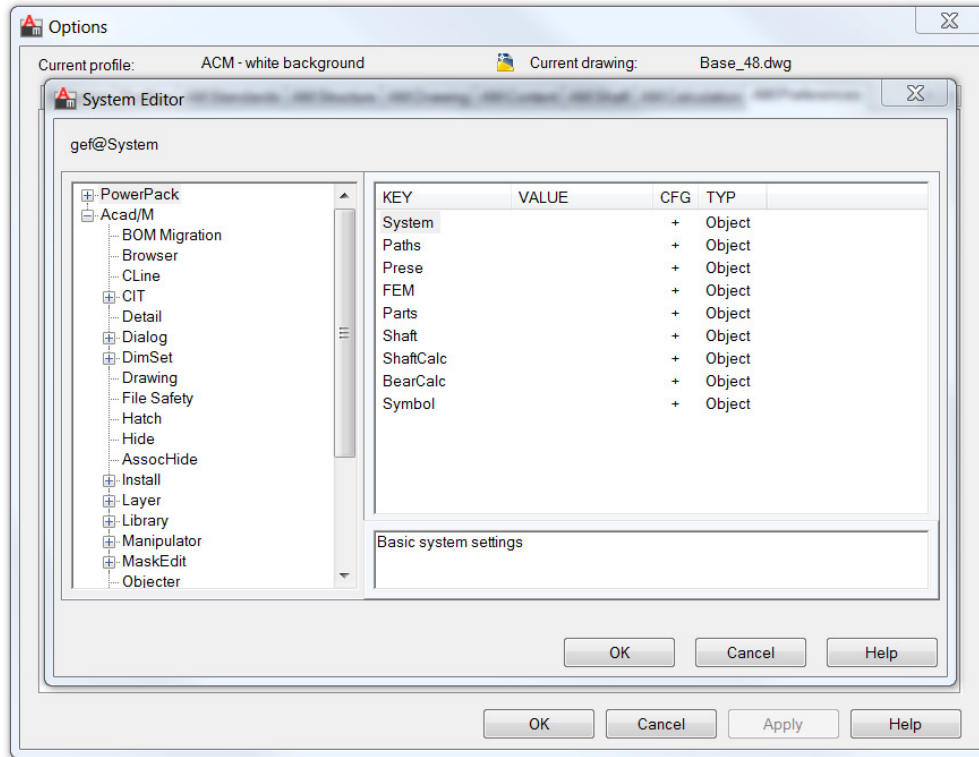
Options

Current profile: ACM - white background Current drawing: Base_48.dwg

System Editor

gef@System

PowerPack
Acad/M
BOM Migration
Browser
CLine
CIT
Detail
Dialog
DimSet
Drawing
File Safety
Hatch
Hide
AssocHide
Install
Layer
Library
Manipulator
MaskEdit
Objecter

| KEY | VALUE | CFG | TYP |
|---|---|---|---|
| System | | + | Object |
| Paths | | + | Object |
| Prese | | + | Object |
| FEM | | + | Object |
| Parts | | + | Object |
| Shaft | | + | Object |
| ShaftCalc | | + | Object |
| BearCalc | | + | Object |
| Symbol | | + | Object |

Basic system settings

OK Cancel Help

OK Cancel Apply Help